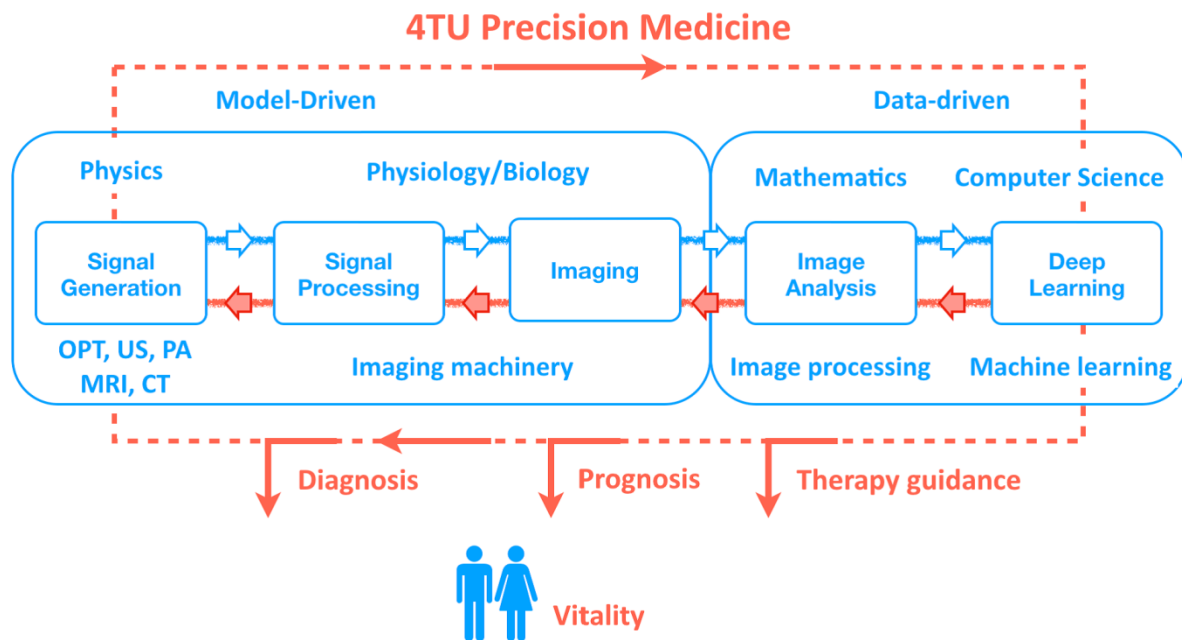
4TU Precision Medicine

Model-Driven

Data-driven

Physics

Physiology/Biology

Mathematics

Computer Science

Signal Generation

Signal Processing

Imaging

Image Analysis

Deep Learning

OPT, US, PA MRI, CT

Imaging machinery

Image processing

Machine learning

Diagnosis

Prognosis

Therapy guidance

Vitality